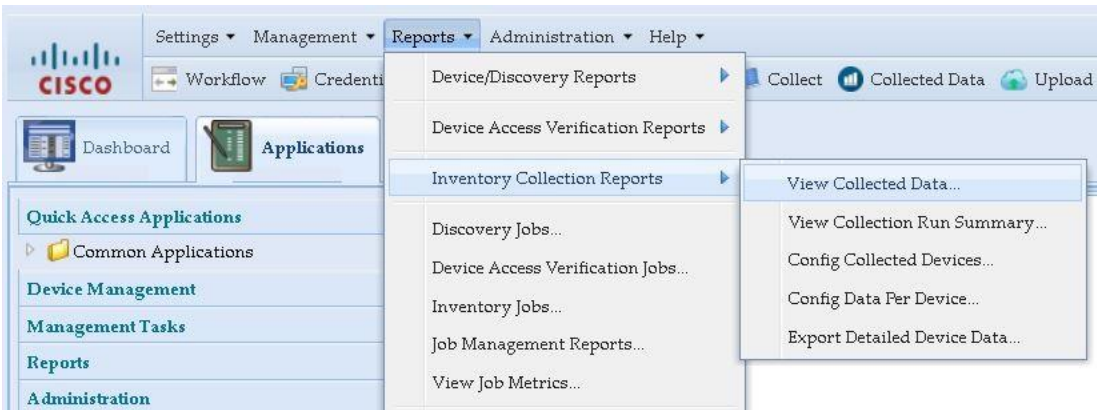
CISCO

Settings ▾ Management ▾ Reports ▾ Administration ▾ Help ▾

Workflow Credenti

Collect Collected Data Upload

Dashboard

Applications

Quick Access Applications

Common Applications

Device Management

Management Tasks

Reports

Administration

Device/Discovery Reports

Device Access Verification Reports

Inventory Collection Reports

Discovery Jobs...

Device Access Verification Jobs...

Inventory Jobs...

Job Management Reports...

View Job Metrics...

View Collected Data...

View Collection Run Summary...

Config Collected Devices...

Config Data Per Device...

Export Detailed Device Data...